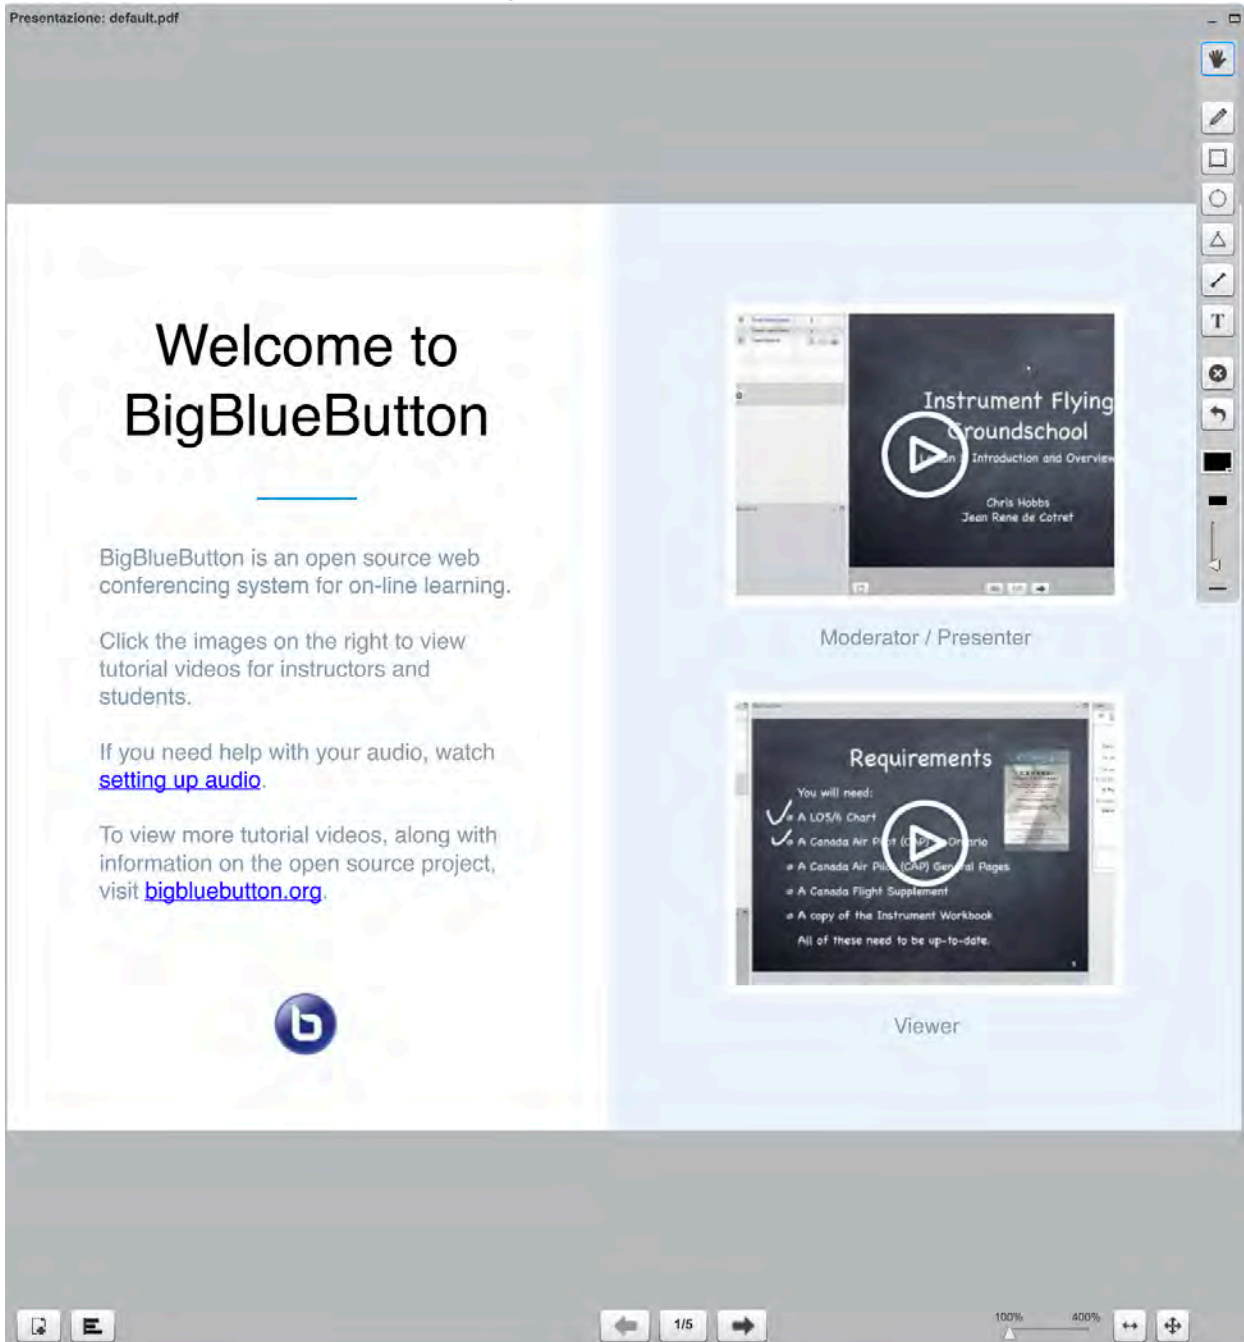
Presentazione: default.pdf

Welcome to BigBlueButton

BigBlueButton is an open source web conferencing system for on-line learning.

Click the images on the right to view tutorial videos for instructors and students.

If you need help with your audio, watch setting up audio.

To view more tutorial videos, along with information on the open source project, visit bigbluebutton.org.

Instrument Flying
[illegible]roundschool
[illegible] Introduction and Overvie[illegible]
Chris Hobbs
Jean Rene de Cotret

Moderator / Presenter

Requirements
You will need:
A LOS/N Chart
A Canada Air P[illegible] (CAP) O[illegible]rio
A Canada Air Pil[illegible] (CAP) Gen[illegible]al Pages
A Canada Flight Supplement
A copy of the Instrument Workbook
All of these need to be up-to-date.

Viewer

1/5

100%
400%